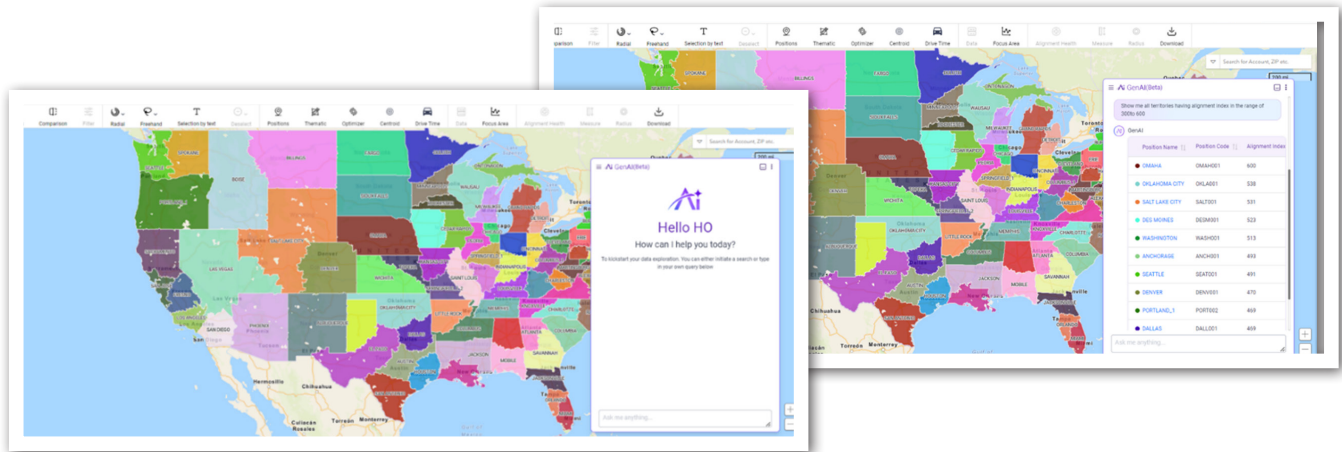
Comparison Filter Radial Freehand Selection by text Dataset Positions Thematic Optimizer Centroid Drive Time Data Focus Area Alignment Health Measure Radius Download

Search for Account, ZIP etc.

GenAI(Beta)

Hello HO

How can I help you today?

To kickstart your data exploration: You can either initiate a search or type in your own query below

Ask me anything...

Chihuahua

Hermosillo

Monterrey

Culiacán

Torreón

parison Filter Radial Freehand Selection by text Dataset Positions Thematic Optimizer Centroid Drive Time Data Focus Area Alignment Health Measure Radius Download

Search for Account, ZIP etc.

GenAI(Beta)

Show me all territories having alignment index in the range of 300to 600

GenAI

| Position Name | Position Code | Alignment Index |
|---|---|---|
| OMAHA | OMAH001 | 600 |
| OKLAHOMA CITY | OKLA001 | 538 |
| SALT LAKE CITY | SALT001 | 531 |
| DES MOINES | DESM001 | 523 |
| WASHINGTON | WASH001 | 513 |
| ANCHORAGE | ANCH001 | 493 |
| SEATTLE | SEAT001 | 491 |
| DENVER | DENV001 | 470 |
| PORTLAND_1 | PORT002 | 469 |
| DALLAS | DALL001 | 469 |

Ask me anything...

Chihuahua